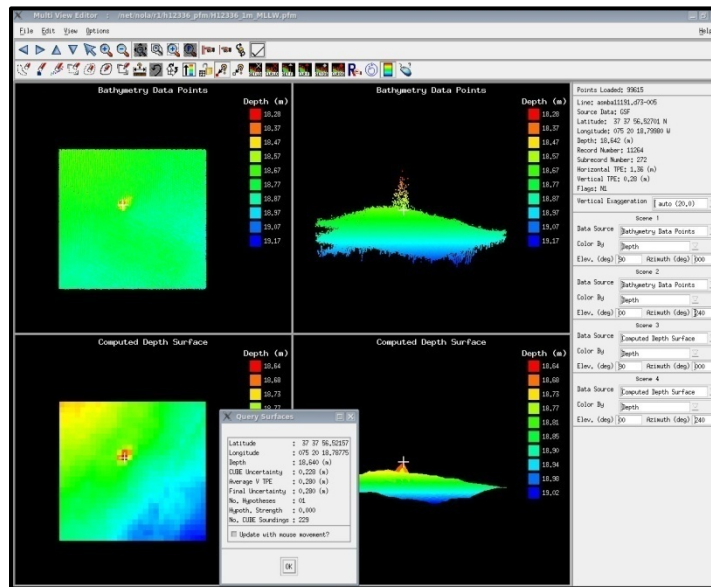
Multi View Editor : /net/nola/r1/h12336_pfm/H12336_1m_MLLW.pfm

File Edit View Options

Help

Bathymetry Data Points

Depth (m)
18.28
18.37
18.47
18.57
18.67
18.77
18.87
18.97
19.07
19.17

Bathymetry Data Points

Depth (m)
18.28
18.37
18.47
18.57
18.67
18.77
18.87
18.97
19.07
19.17

Points Loaded: 99615
Line: asmba1191_d73-005
Source Data: GSF
Latitude: 37 37 56.52701 N
Longitude: 075 20 18.79980 W
Depth: 18.642 (m)
Record Number: 11264
Subrecord Number: 272
Horizontal TPE: 1.86 (m)
Vertical TPE: 0.20 (m)
Flags: N1

Vertical Exaggeration: auto (20.0)

Scene 1
Data Source: Bathymetry Data Points
Color By: Depth
Elev. (deg): 90 Azimuth (deg): 000

Scene 2
Data Source: Bathymetry Data Points
Color By: Depth
Elev. (deg): 00 Azimuth (deg): 240

Scene 3
Data Source: Computed Depth Surface
Color By: Depth
Elev. (deg): 90 Azimuth (deg): 000

Scene 4
Data Source: Computed Depth Surface
Color By: Depth
Elev. (deg): 00 Azimuth (deg): 240

Computed Depth Surface

Depth (m)
18.64
18.68
18.73
18.77

Computed Depth Surface

Depth (m)
18.64
18.68
18.73
18.77
18.81
18.85
18.90
18.94
18.98
19.02

Query Surfaces

Latitude : 37 37 56.52157
Longitude : 075 20 18.78775
Depth : 18.640 (m)
CUBE Uncertainty : 0.228 (m)
Average V TPE : 0.280 (m)
Final Uncertainty : 0.280 (m)
No. Hypotheses : 01
Hypoth. Strength : 0.000
No. CUBE Soundings : 229

Update with mouse movement?

OK